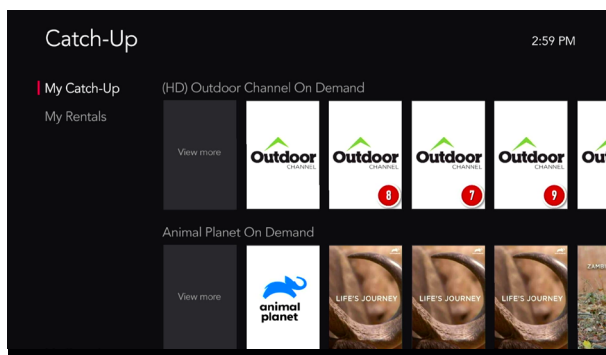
Catch-Up

2:59 PM

My Catch-Up
My Rentals

(HD) Outdoor Channel On Demand

View more

Outdoor CHANNEL

Outdoor CHANNEL 8

Outdoor CHANNEL 7

Outdoor CHANNEL 9

Ou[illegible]

Animal Planet On Demand

View more

animal planet

LIFE'S JOURNEY

LIFE'S JOURNEY

LIFE'S JOURNEY

ZAM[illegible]